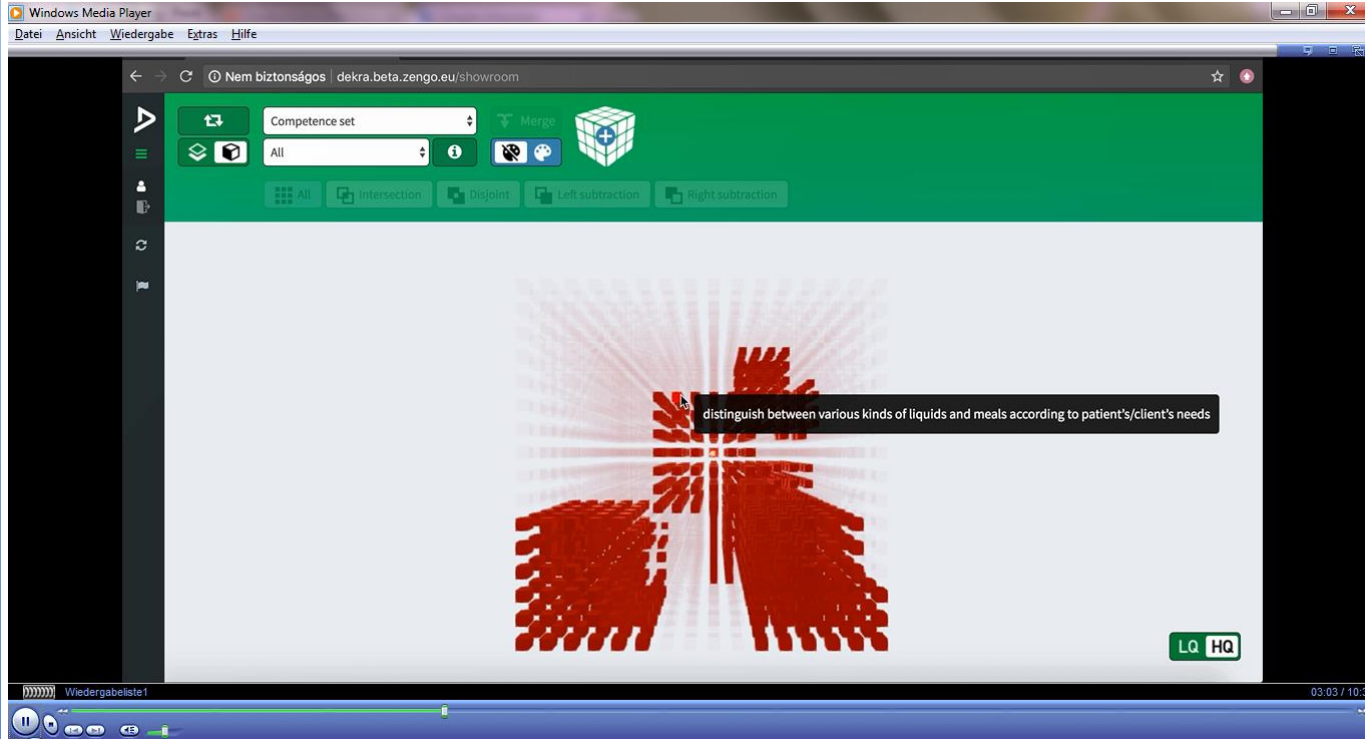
Windows Media Player
Datei Ansicht Wiedergabe Extras Hilfe

Nem biztonságos | dekra.beta.zengo.eu/showroom

Competence set
Merge
All

All Intersection Disjoint Left subtraction Right subtraction

distinguish between various kinds of liquids and meals according to patient's/client's needs

LQ HQ

Wiedergabeliste1
03:03 / 10: